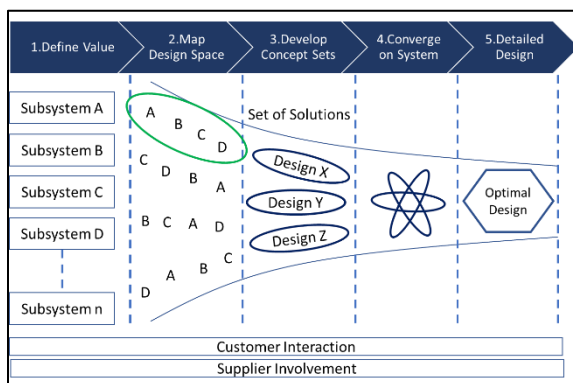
1.Define Value

2.Map Design Space

3.Develop Concept Sets

4.Converge on System

5.Detailed Design

Subsystem A

Subsystem B

Subsystem C

Subsystem D

Subsystem n

A B C D

C D B A

B C A D

D A B C

Set of Solutions

Design X

Design Y

Design Z

Optimal Design

Customer Interaction

Supplier Involvement